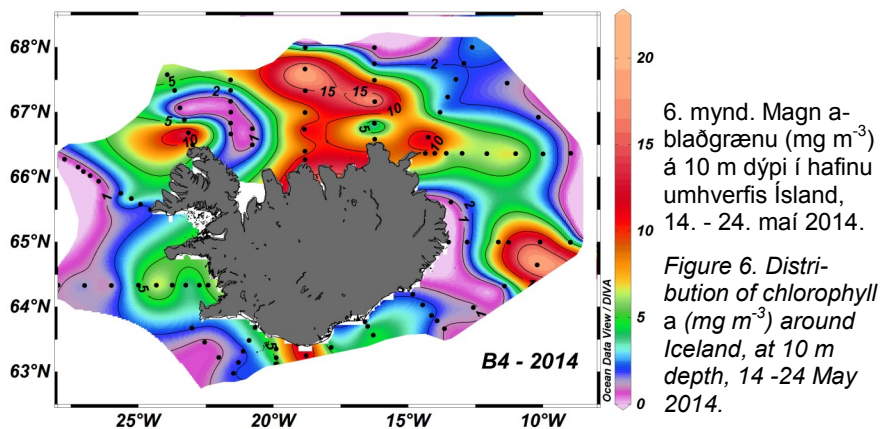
68°N
67°N
66°N
65°N
64°N
63°N
25°W
20°W
15°W
10°W
5
2
5
10
15
15
2
10
5
10
10
1
2
1
1
5
5
5
1
B4 - 2014
Ocean Data View / DIVA
20
15
10
5
0

6. mynd. Magn ablaðgrænu (mg m$^{-3}$) á 10 m dýpi í hafinu umhverfis Ísland, 14. - 24. maí 2014.

Figure 6. Distribution of chlorophyll a (mg m$^{-3}$) around Iceland, at 10 m depth, 14 -24 May 2014.